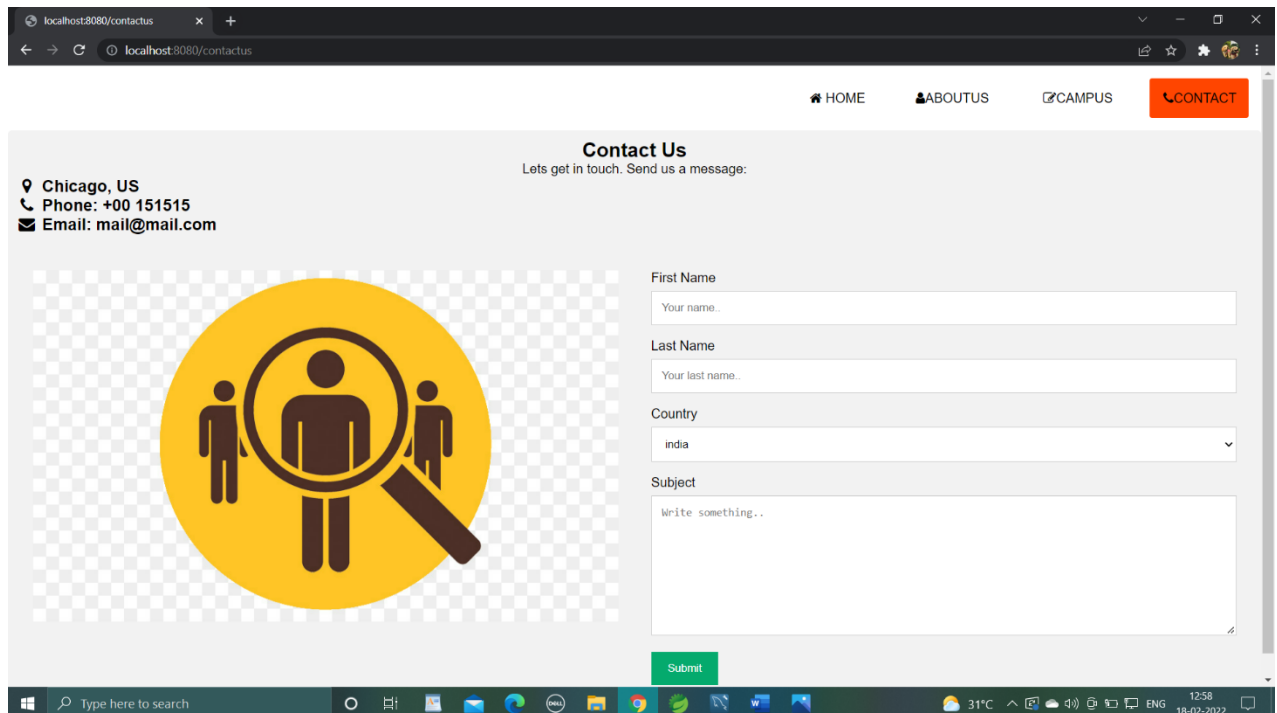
localhost:8080/contactus

localhost:8080/contactus

HOME ABOUTUS CAMPUS CONTACT

Contact Us
Lets get in touch. Send us a message:

Chicago, US
Phone: +00 151515
Email: mail@mail.com

First Name
Your name..

Last Name
Your last name..

Country
india

Subject
Write something..

Submit

Type here to search

31°C ENG 12:58 18-02-2022